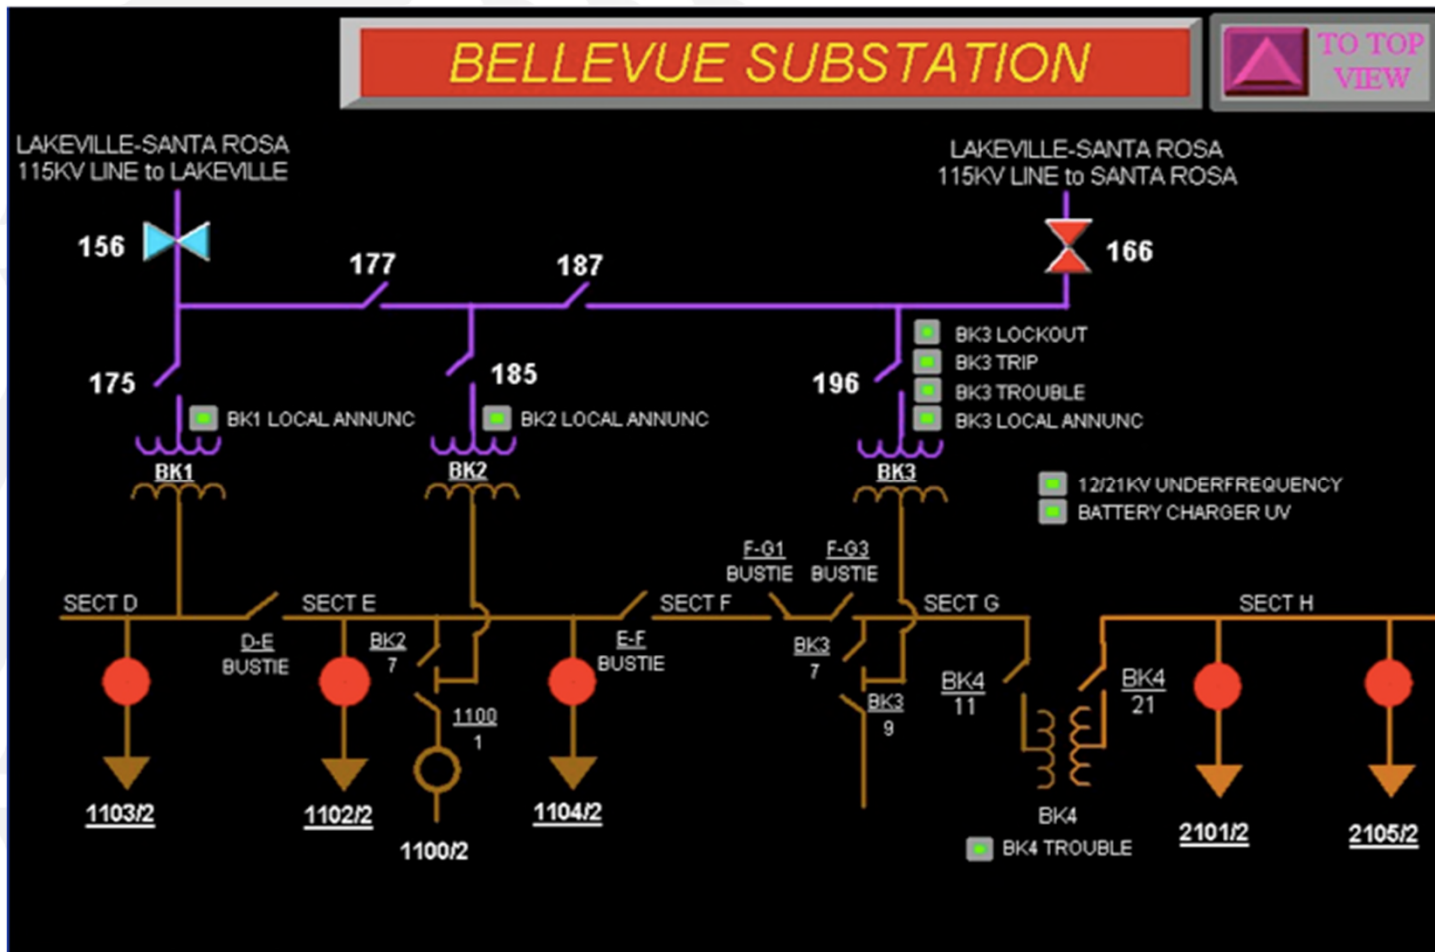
BELLEVUE SUBSTATION

TO TOP VIEW

LAKEVILLE-SANTA ROSA
115KV LINE to LAKEVILLE

LAKEVILLE-SANTA ROSA
115KV LINE to SANTA ROSA

156

177

187

166

BK3 LOCKOUT
BK3 TRIP
BK3 TROUBLE
BK3 LOCAL ANNUNC

175

185

196

BK1 LOCAL ANNUNC

BK2 LOCAL ANNUNC

BK1

BK2

BK3

12/21KV UNDERFREQUENCY
BATTERY CHARGER UV

F-G1 BUSTIE

F-G3 BUSTIE

SECT D

SECT E

SECT F

SECT G

SECT H

D-E BUSTIE

BK2 7

E-F BUSTIE

BK3 7

BK4 11

BK4 21

1100 1

BK3 9

BK4

BK4 TROUBLE

1103/2

1102/2

1100/2

1104/2

2101/2

2105/2